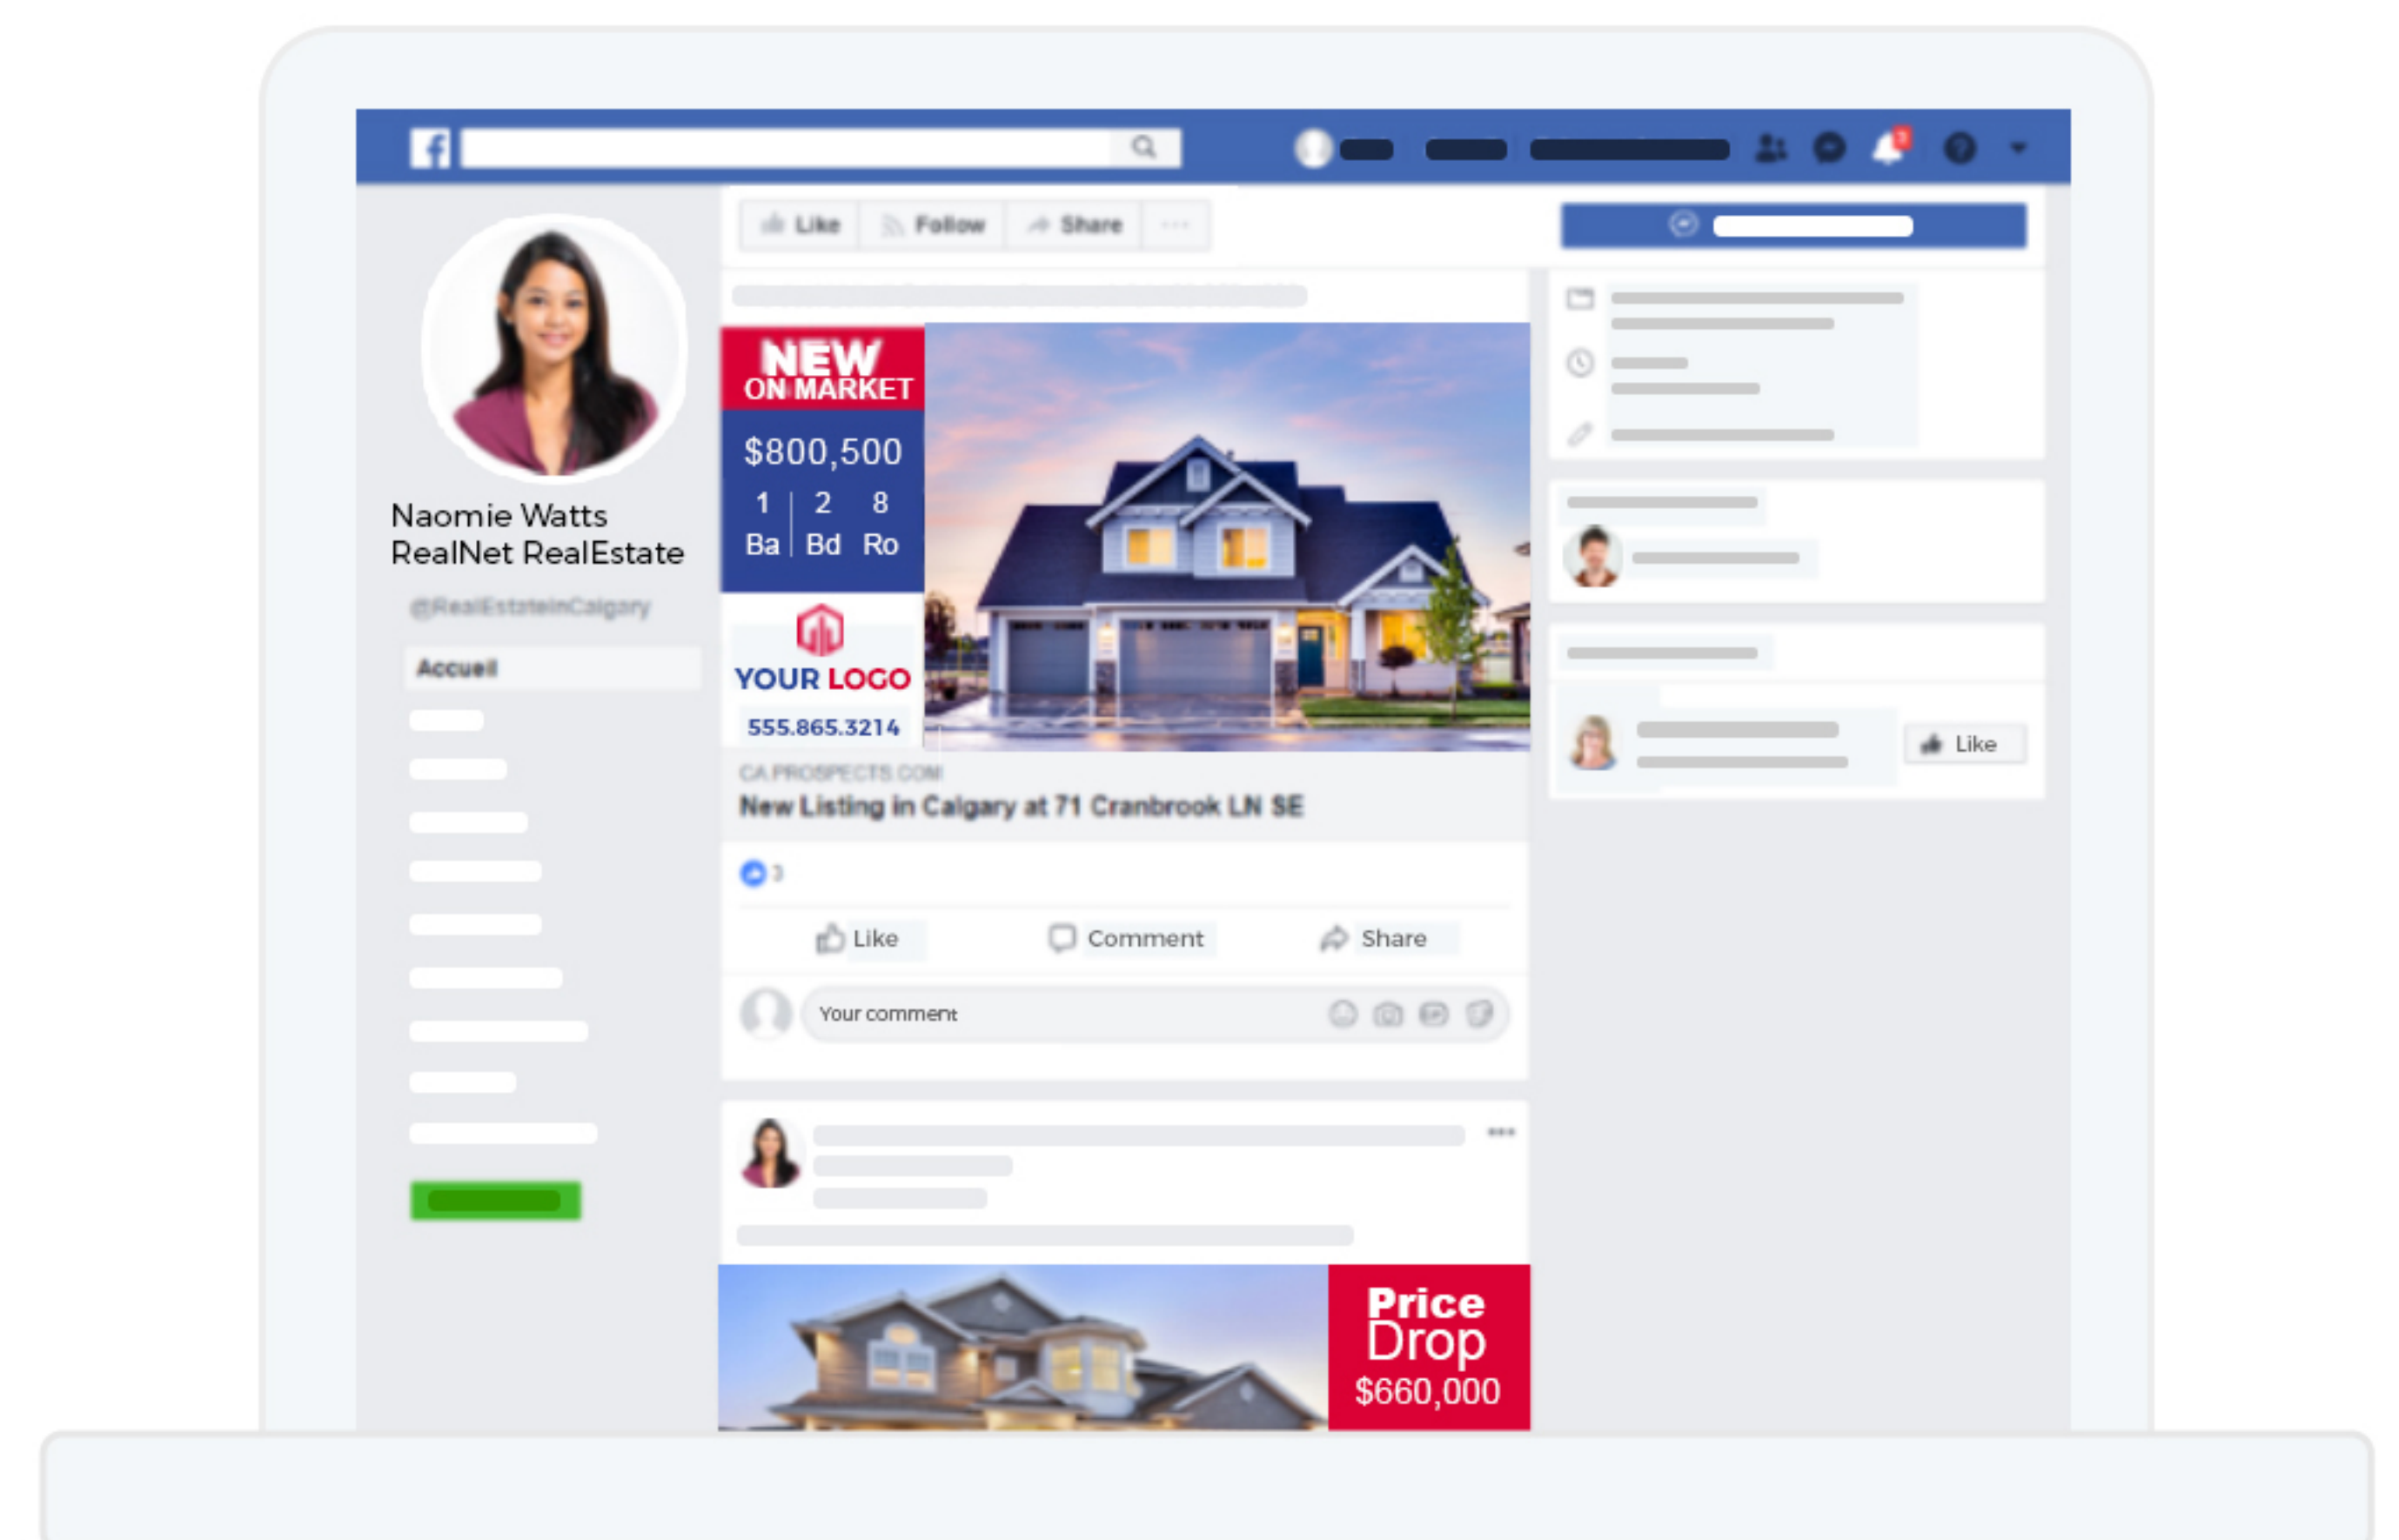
Like Follow Share ···

Naomie Watts
RealNet RealEstate

@RealEstateInCalgary

Accueil

NEW ON MARKET

$800,500

1 Ba | 2 Bd 8 Ro

YOUR LOGO

555.865.3214

CA.PROSPECTS.COM

New Listing in Calgary at 71 Cranbrook LN SE

3

Like Comment Share

Your comment

Like

Price Drop $660,000